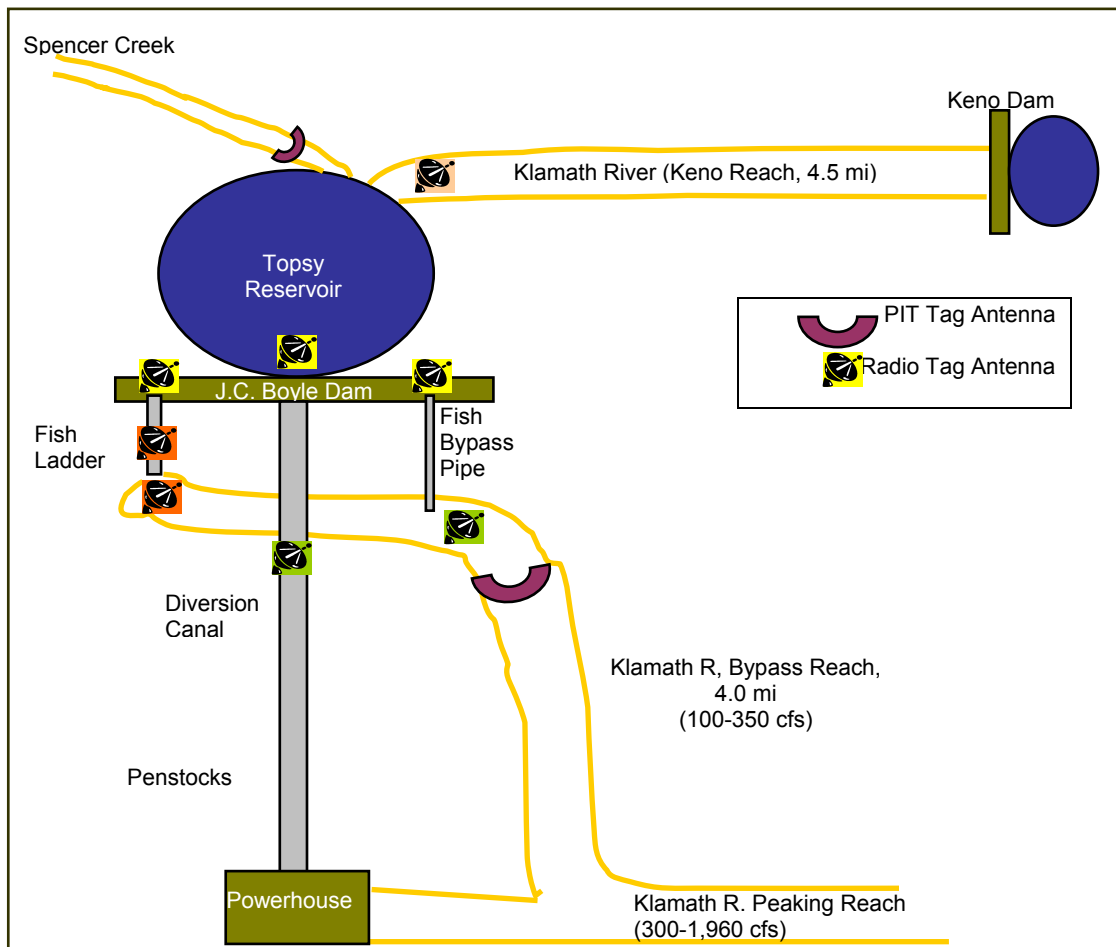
Spencer Creek

Keno Dam

Klamath River (Keno Reach, 4.5 mi)

Topsy Reservoir

PIT Tag Antenna

Radio Tag Antenna

J.C. Boyle Dam

Fish Ladder

Fish Bypass Pipe

Diversion Canal

Klamath R, Bypass Reach, 4.0 mi (100-350 cfs)

Penstocks

Powerhouse

Klamath R. Peaking Reach (300-1,960 cfs)